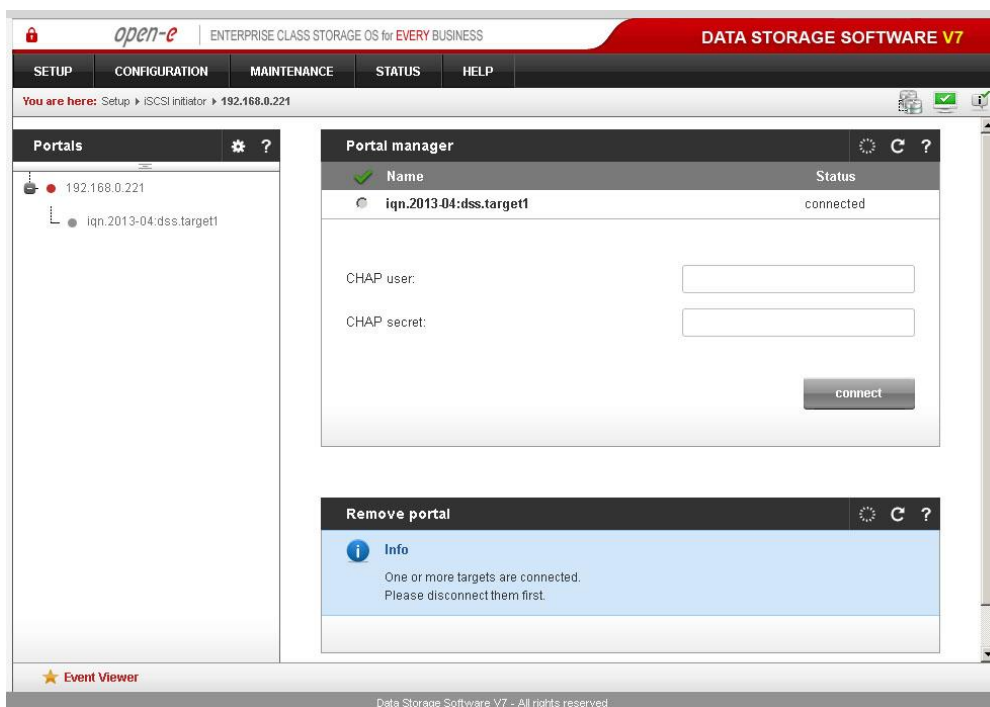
open-e | ENTERPRISE CLASS STORAGE OS for EVERY BUSINESS

DATA STORAGE SOFTWARE V7

SETUP CONFIGURATION MAINTENANCE STATUS HELP

You are here: Setup ▸ iSCSI initiator ▸ 192.168.0.221

Portals ?

192.168.0.221

iqn.2013-04:dss.target1

Portal manager ?

| Name | Status |
|---|---|
| iqn.2013-04:dss.target1 | connected |

CHAP user:

CHAP secret:

connect

Remove portal ?

Info

One or more targets are connected.
Please disconnect them first.

Event Viewer

Data Storage Software V7 - All rights reserved